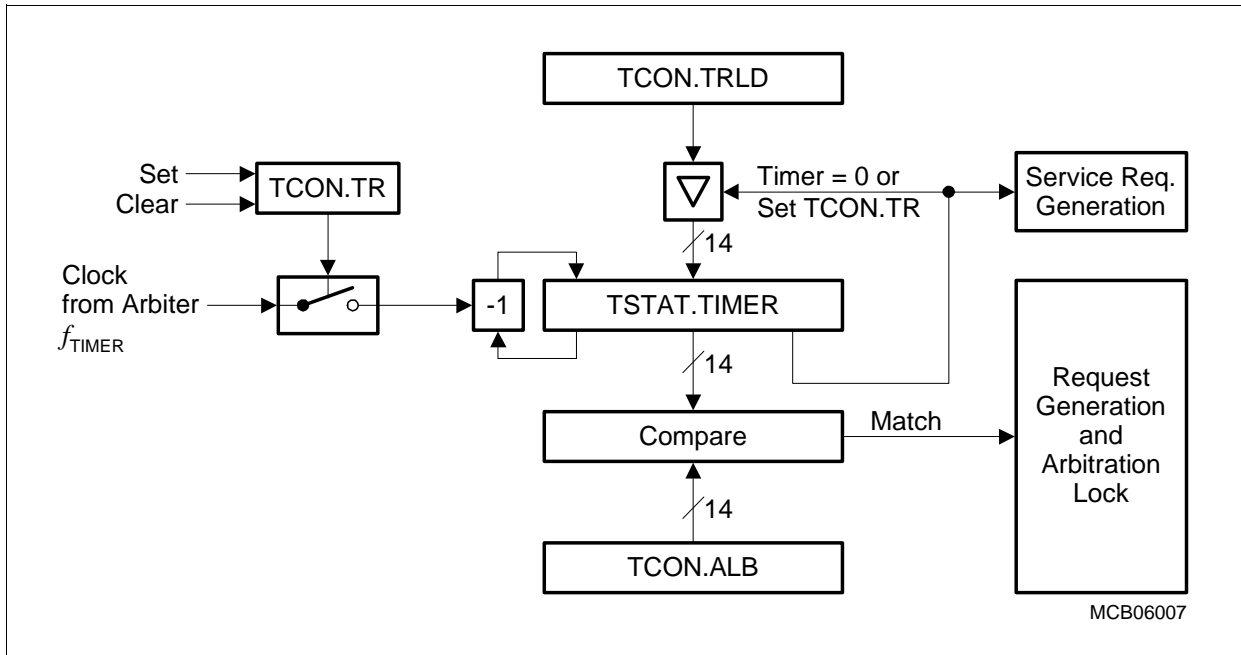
TCON.TRLD

Set
Clear
TCON.TR

Timer = 0 or
Set TCON.TR

Service Req.
Generation

14

Clock
from Arbiter
$f_{\text{TIMER}}$

-1

TSTAT.TIMER

14

Request
Generation
and
Arbitration
Lock

Match

Compare

14

TCON.ALB

MCB06007